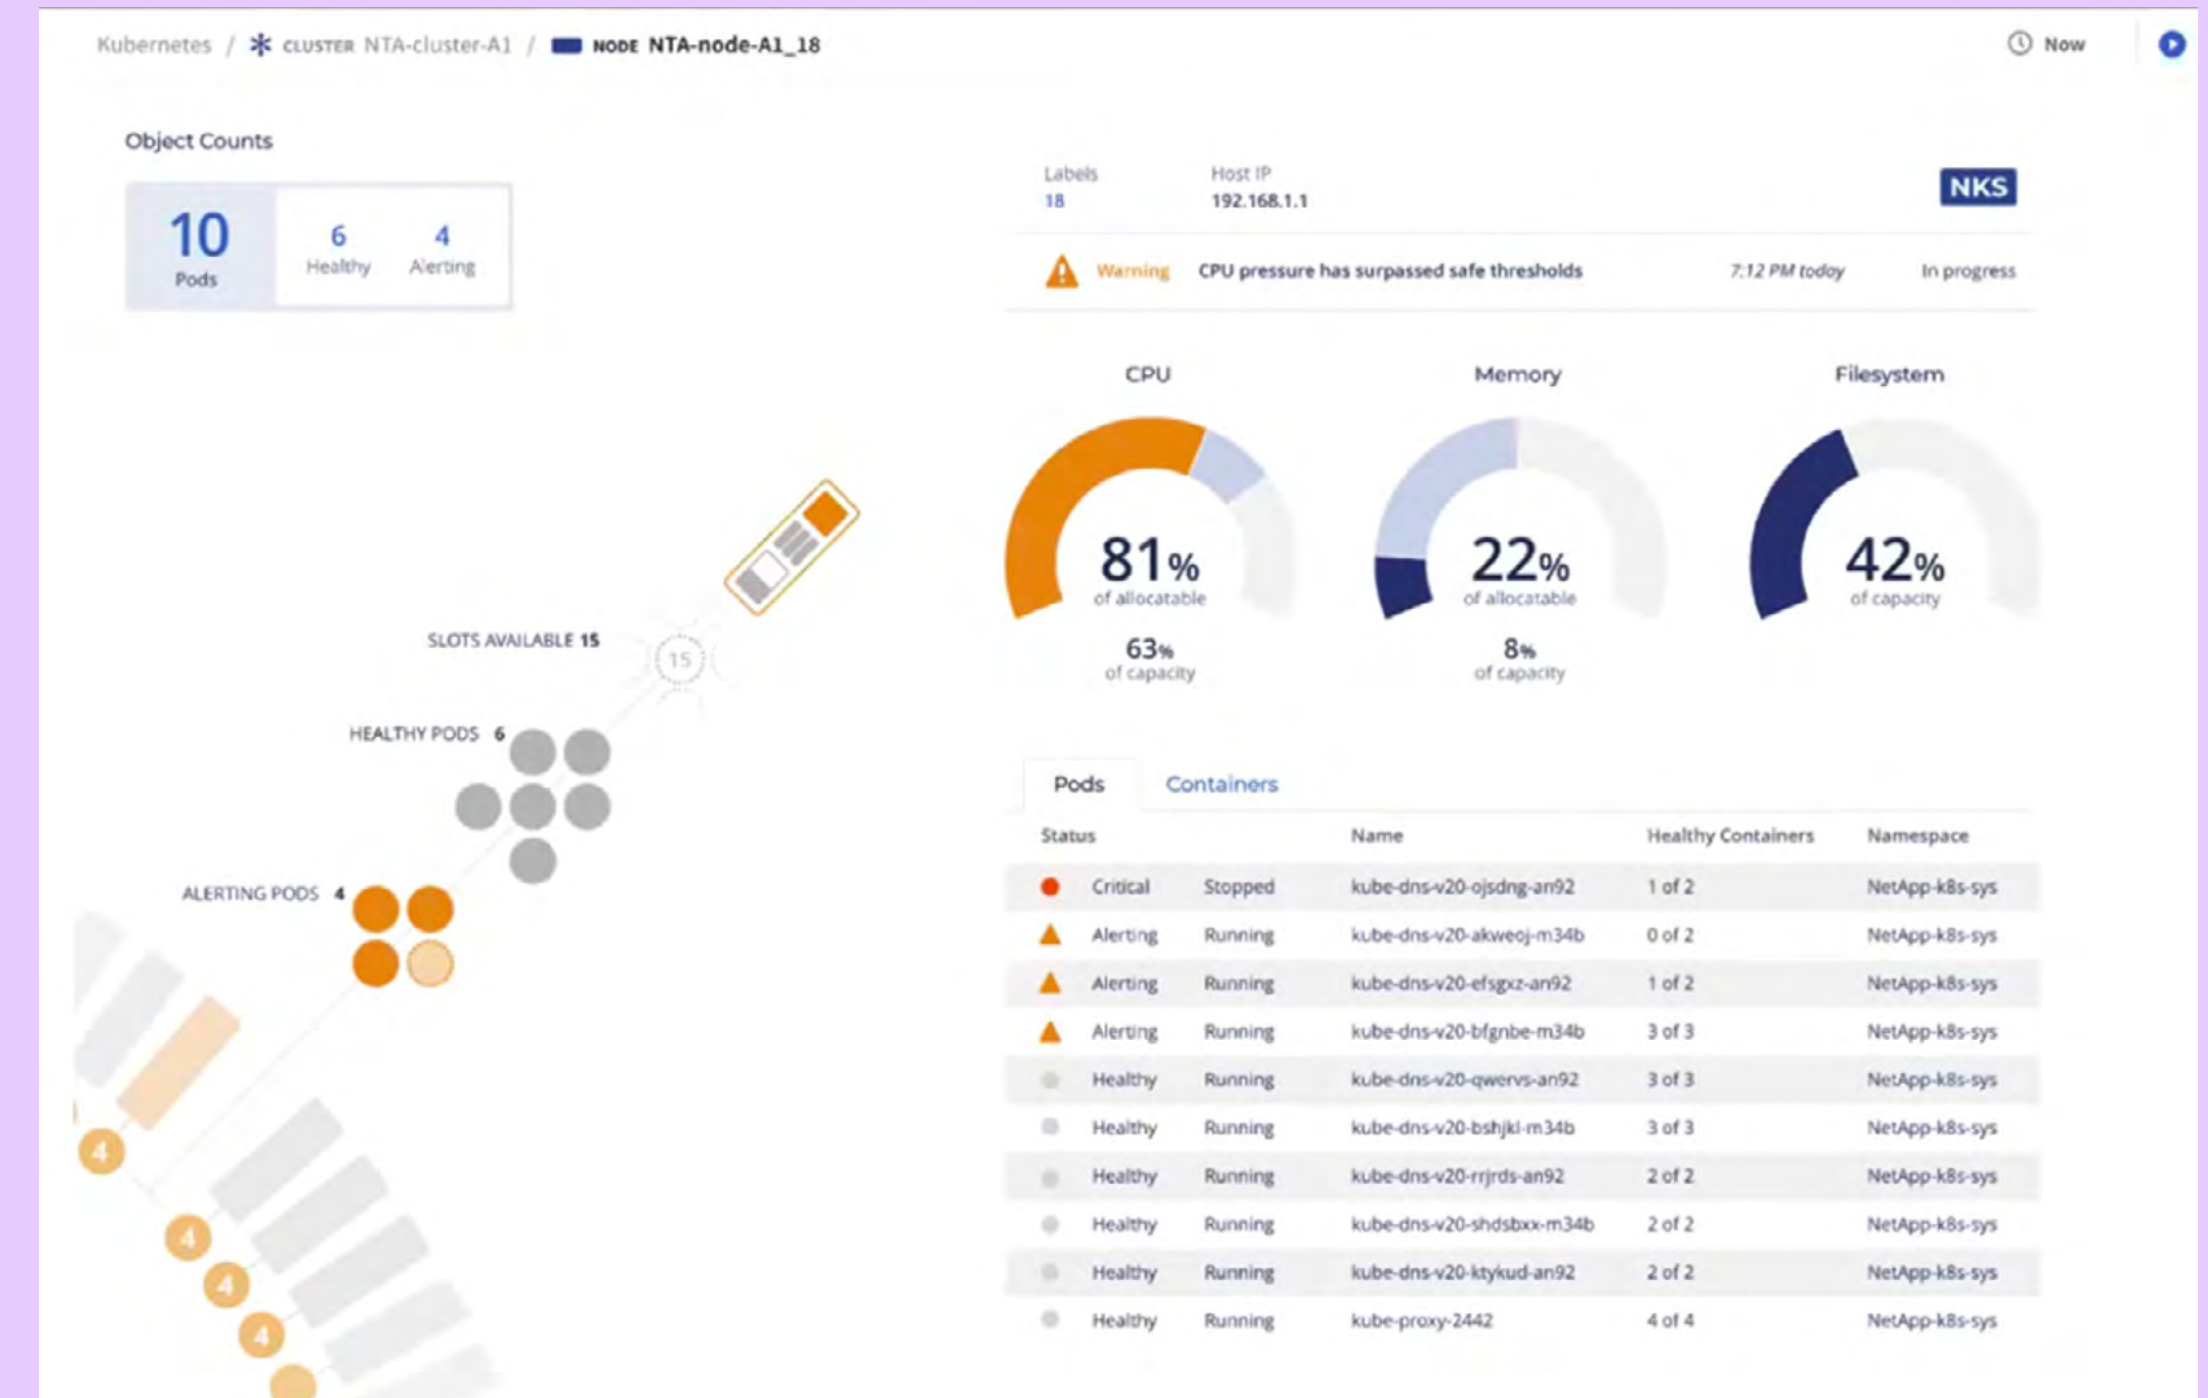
Kubernetes / CLUSTER NTA-cluster-A1 / NODE NTA-node-A1_18

Now

Object Counts

10 Pods | 6 Healthy | 4 Alerting

Labels 18

Host IP 192.168.1.1

NKS

Warning CPU pressure has surpassed safe thresholds 7:12 PM today In progress

CPU
81% of allocatable
63% of capacity

Memory
22% of allocatable
8% of capacity

Filesystem
42% of capacity

SLOTS AVAILABLE 15

15

HEALTHY PODS 6

ALERTING PODS 4

4

4

4

4

Pods Containers

| Status | | Name | Healthy Containers | Namespace |
|---|---|---|---|---|
| Critical | Stopped | kube-dns-v20-ojsdng-an92 | 1 of 2 | NetApp-k8s-sys |
| Alerting | Running | kube-dns-v20-akweoj-m34b | 0 of 2 | NetApp-k8s-sys |
| Alerting | Running | kube-dns-v20-efsgxz-an92 | 1 of 2 | NetApp-k8s-sys |
| Alerting | Running | kube-dns-v20-bfgnbe-m34b | 3 of 3 | NetApp-k8s-sys |
| Healthy | Running | kube-dns-v20-qwervs-an92 | 3 of 3 | NetApp-k8s-sys |
| Healthy | Running | kube-dns-v20-bshjkl-m34b | 3 of 3 | NetApp-k8s-sys |
| Healthy | Running | kube-dns-v20-rrjrds-an92 | 2 of 2 | NetApp-k8s-sys |
| Healthy | Running | kube-dns-v20-shdsbxx-m34b | 2 of 2 | NetApp-k8s-sys |
| Healthy | Running | kube-dns-v20-ktykud-an92 | 2 of 2 | NetApp-k8s-sys |
| Healthy | Running | kube-proxy-2442 | 4 of 4 | NetApp-k8s-sys |